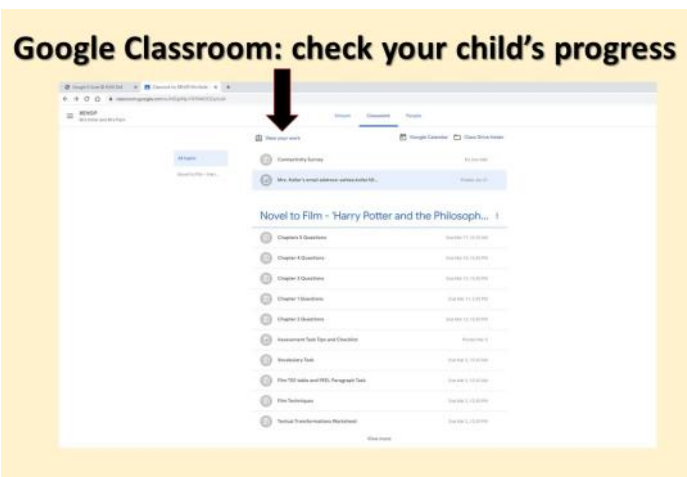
Google Classroom: check your child's progress

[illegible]

View your work

Google Calendar

Class Drive folder

Stream

Classwork

People

All topics

Connectivity Survey

Mrs. Keller's email address: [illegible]

Novel to Film - 'Harry Potter and the Philosoph...

Chapter 5 Questions

Chapter 4 Questions

Chapter 3 Questions

Chapter 1 Questions

Chapter 2 Questions

Assessment Task Tips and Checklist

Vocabulary Task

Film TEE table and PEEL Paragraph Task

Film Techniques

Textual Transformations Worksheet

View more